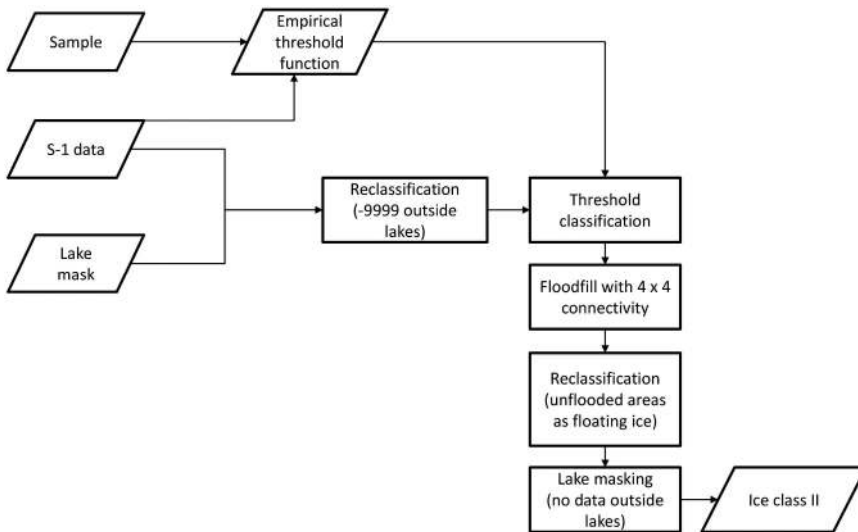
Sample

Empirical threshold function

S-1 data

Lake mask

Reclassification (-9999 outside lakes)

Threshold classification

Floodfill with 4 x 4 connectivity

Reclassification (unflooded areas as floating ice)

Lake masking (no data outside lakes)

Ice class II